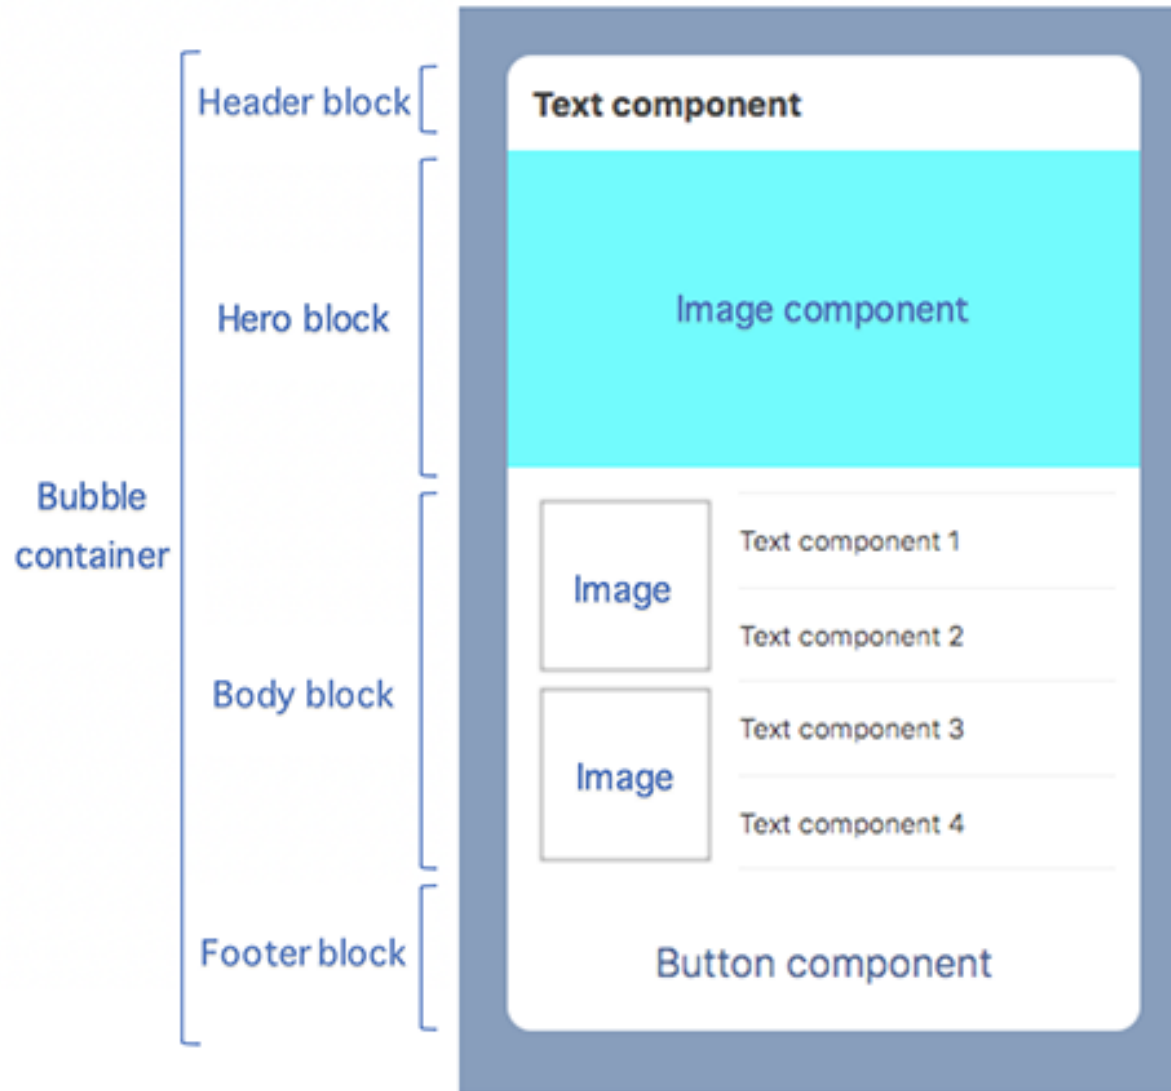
Bubble container

Header block

Hero block

Body block

Footer block

Text component

Image component

Image

Image

Text component 1

Text component 2

Text component 3

Text component 4

Button component